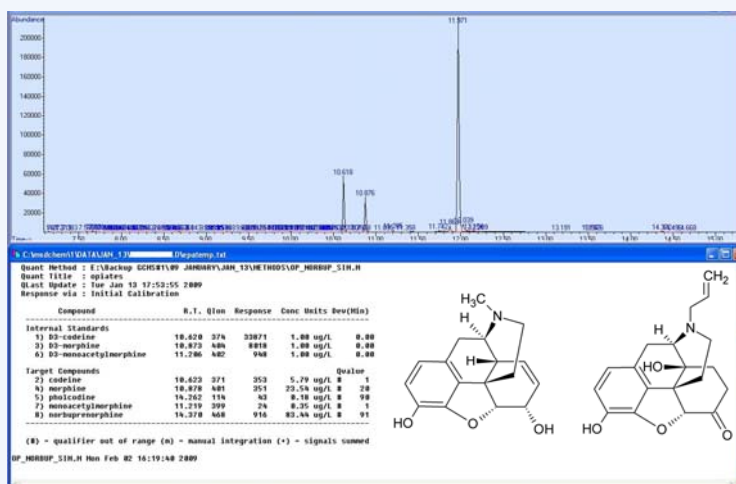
Abundance

11.971

200000
180000
160000
140000
120000
100000
80000
60000
40000
20000

10.618

10.876

C:\msdchem\1\DATA\JAN_13\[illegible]D\epatemp.txt

Quant Method : E:\Backup GCMS01\09 JANUARY\JAN_13\METHODS\OP_NORBUP_SIM.M
Quant Title : opiates
QLast Update : Tue Jan 13 17:53:55 2009
Response via : Initial Calibration

| Compound | R.T. | QIon | Response | Conc Units | Dev(Min) |
|---|---|---|---|---|---|
| Internal Standards | | | | | |
| 1) D3-codeine | 10.620 | 374 | 33871 | 1.00 ug/L | 0.00 |
| 3) D3-morphine | 10.873 | 404 | 8818 | 1.00 ug/L | 0.00 |
| 6) D3-monoacetylmorphine | 11.206 | 402 | 948 | 1.00 ug/L | 0.00 |
| Target Compounds | | | | | Qvalue |
| 2) codeine | 10.623 | 371 | 353 | 5.79 ug/L # | 1 |
| 4) morphine | 10.878 | 401 | 351 | 23.54 ug/L # | 20 |
| 5) pholcodine | 14.262 | 114 | 43 | 0.18 ug/L # | 98 |
| 7) monoacetylmorphine | 11.219 | 399 | 24 | 0.35 ug/L # | 1 |
| 8) norbuprenorphine | 14.378 | 468 | 916 | 83.44 ug/L # | 91 |

(#) = qualifier out of range (m) = manual integration (+) = signals summed

OP_NORBUP_SIM.M Mon Feb 02 16:19:40 2009

$H_3C$
N
H
H
HO
O
OH

N
H
HO
HO
O
O